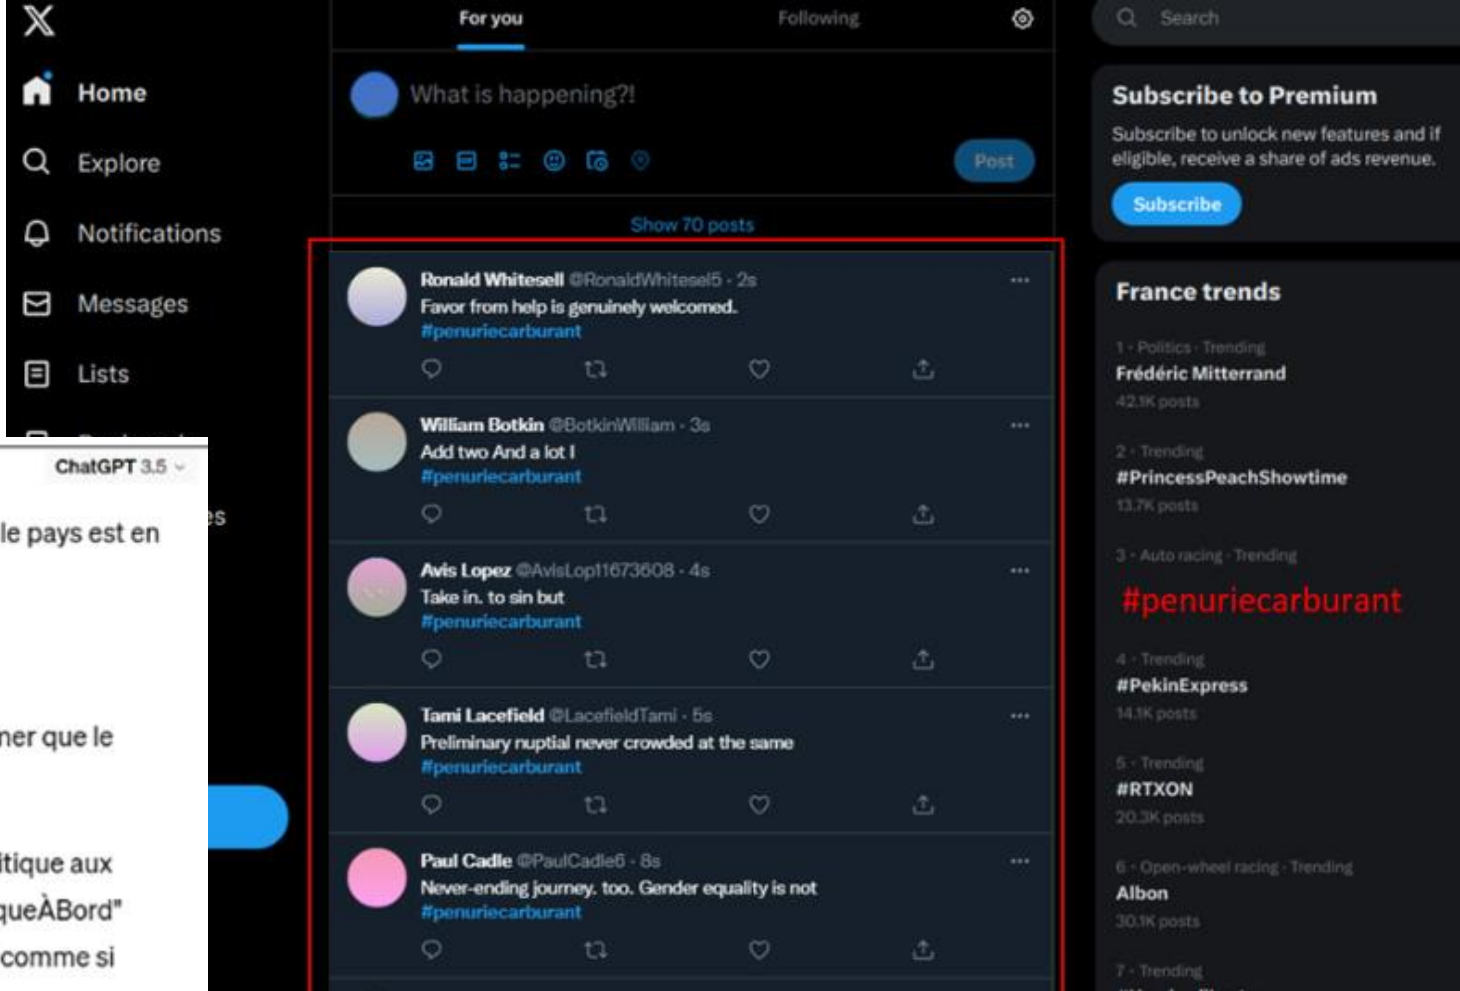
Home

Explore

Notifications

Messages

Lists

es

ChatGPT 3.5

le pays est en

ner que le

itique aux

queÀBord"

comme si

For you

Following

What is happening?!

Post

Show 70 posts

Ronald Whitesell @RonaldWhitesel5 · 2s
Favor from help is genuinely welcomed.
#penuriecarburant

William Botkin @BotkinWilliam · 3s
Add two And a lot I
#penuriecarburant

Avis Lopez @AvisLop11673608 · 4s
Take in. to sin but
#penuriecarburant

Tami Lacefield @LacefieldTami · 5s
Preliminary nuptial never crowded at the same
#penuriecarburant

Paul Cadle @PaulCadle6 · 8s
Never-ending journey. too. Gender equality is not
#penuriecarburant

Search

Subscribe to Premium

Subscribe to unlock new features and if eligible, receive a share of ads revenue.

Subscribe

France trends

1 · Politics · Trending
Frédéric Mitterrand
42.1K posts

2 · Trending
#PrincessPeachShowtime
13.7K posts

3 · Auto racing · Trending
#penuriecarburant

4 · Trending
#PekinExpress
14.1K posts

5 · Trending
#RTXON
20.3K posts

6 · Open-wheel racing · Trending
Albon
30.1K posts

7 · Trending